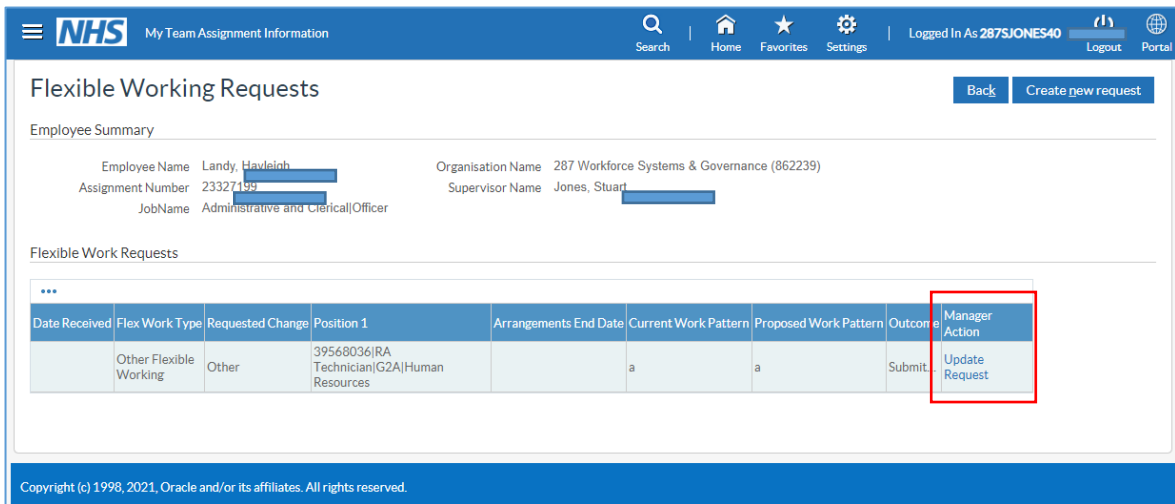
NHS My Team Assignment Information

Search | Home Favorites Settings | Logged In As 287SJONES40 Logout Portal

Flexible Working Requests

Back Create new request

Employee Summary

Employee Name Landy, Hayleigh
Assignment Number 23327199
JobName Administrative and Clerical|Officer

Organisation Name 287 Workforce Systems & Governance (862239)
Supervisor Name Jones, Stuart

Flexible Work Requests

•••

| Date Received | Flex Work Type | Requested Change | Position 1 | Arrangements End Date | Current Work Pattern | Proposed Work Pattern | Outcome | Manager Action |
|---|---|---|---|---|---|---|---|---|
| | Other Flexible Working | Other | 39568036\|RA Technician\|G2A\|Human Resources | | a | a | Submit... | Update Request |

Copyright (c) 1998, 2021, Oracle and/or its affiliates. All rights reserved.